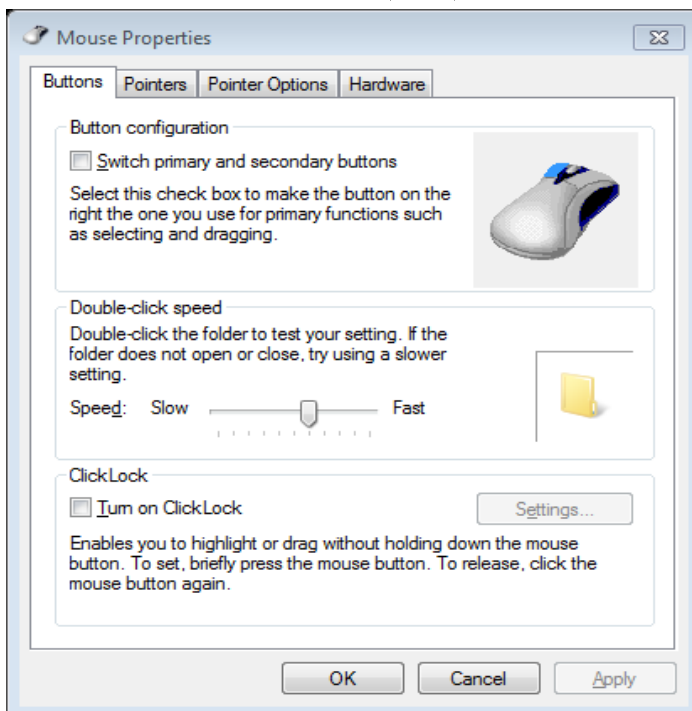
Mouse Properties

Buttons | Pointers | Pointer Options | Hardware

Button configuration

Switch primary and secondary buttons

Select this check box to make the button on the right the one you use for primary functions such as selecting and dragging.

Double-click speed

Double-click the folder to test your setting. If the folder does not open or close, try using a slower setting.

Speed: Slow Fast

ClickLock

Turn on ClickLock

Settings...

Enables you to highlight or drag without holding down the mouse button. To set, briefly press the mouse button. To release, click the mouse button again.

OK Cancel Apply